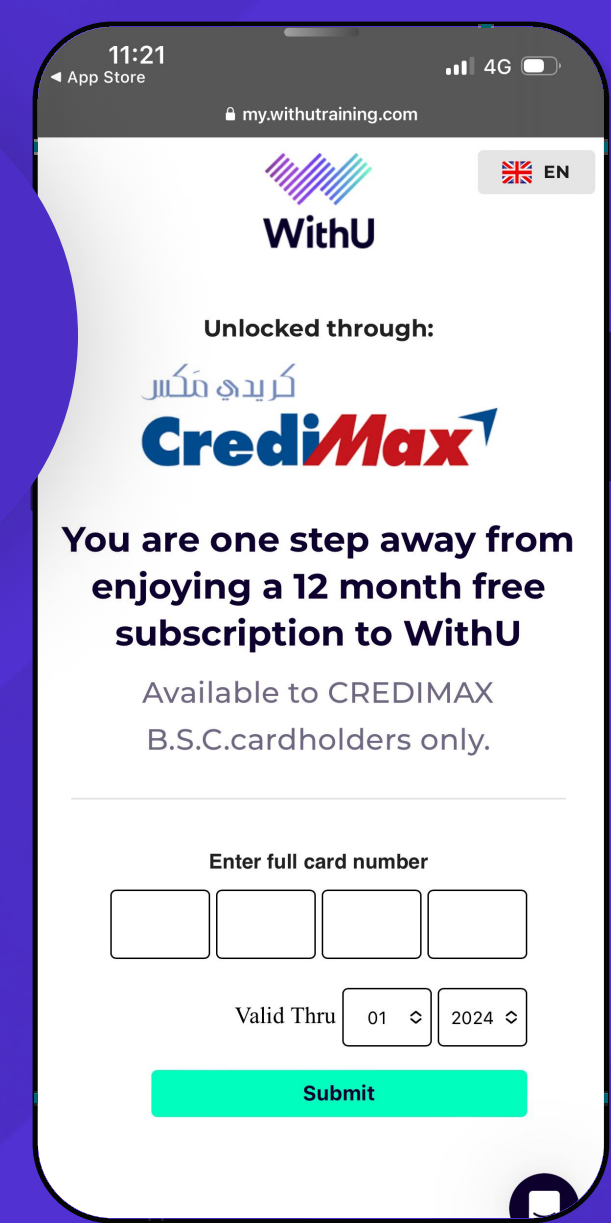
11:21
◀ App Store
4G
my.withutraining.com

WithU

EN

Unlocked through:

كريدي مكس
CrediMax

You are one step away from enjoying a 12 month free subscription to WithU

Available to CREDIMAX B.S.C.cardholders only.

Enter full card number

Valid Thru 01 2024

Submit